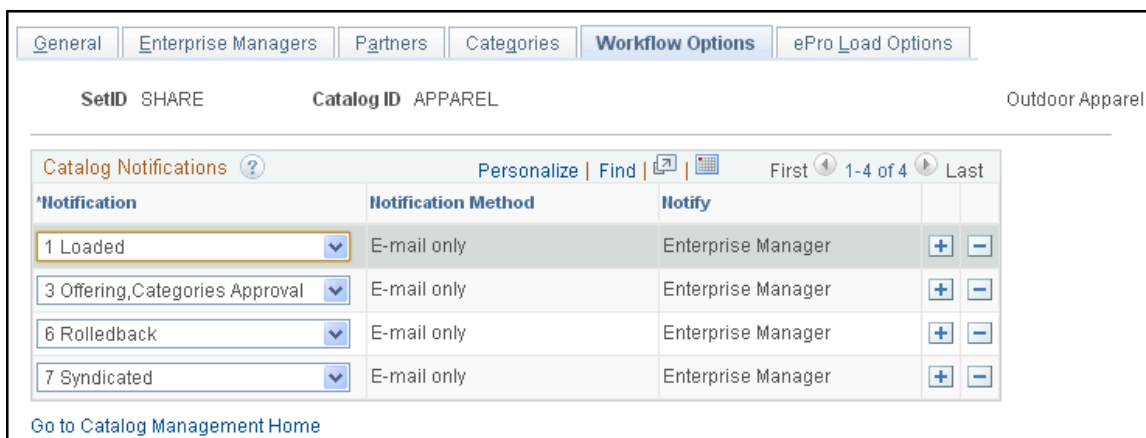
General | Enterprise Managers | Partners | Categories | Workflow Options | ePro Load Options

SetID SHARE Catalog ID APPAREL Outdoor Apparel

Catalog Notifications Personalize | Find | First 1-4 of 4 Last

| *Notification | Notification Method | Notify | | |
|---|---|---|---|---|
| 1 Loaded | E-mail only | Enterprise Manager | + | − |
| 3 Offering,Categories Approval | E-mail only | Enterprise Manager | + | − |
| 6 Rolledback | E-mail only | Enterprise Manager | + | − |
| 7 Syndicated | E-mail only | Enterprise Manager | + | − |

Go to Catalog Management Home